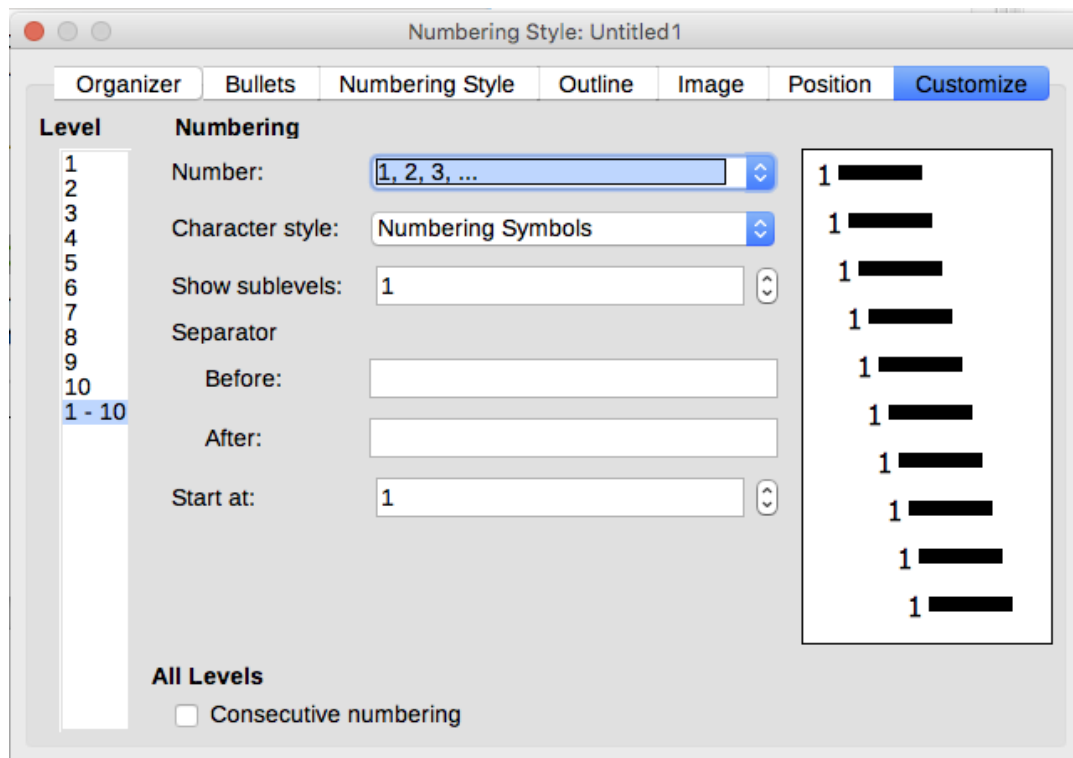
Numbering Style: Untitled1

Organizer | Bullets | Numbering Style | Outline | Image | Position | Customize

Level
1
2
3
4
5
6
7
8
9
10
1 - 10

Numbering

Number: 1, 2, 3, ...

Character style: Numbering Symbols

Show sublevels: 1

Separator

Before:

After:

Start at: 1

1
1
1
1
1
1
1
1
1
1

All Levels

Consecutive numbering